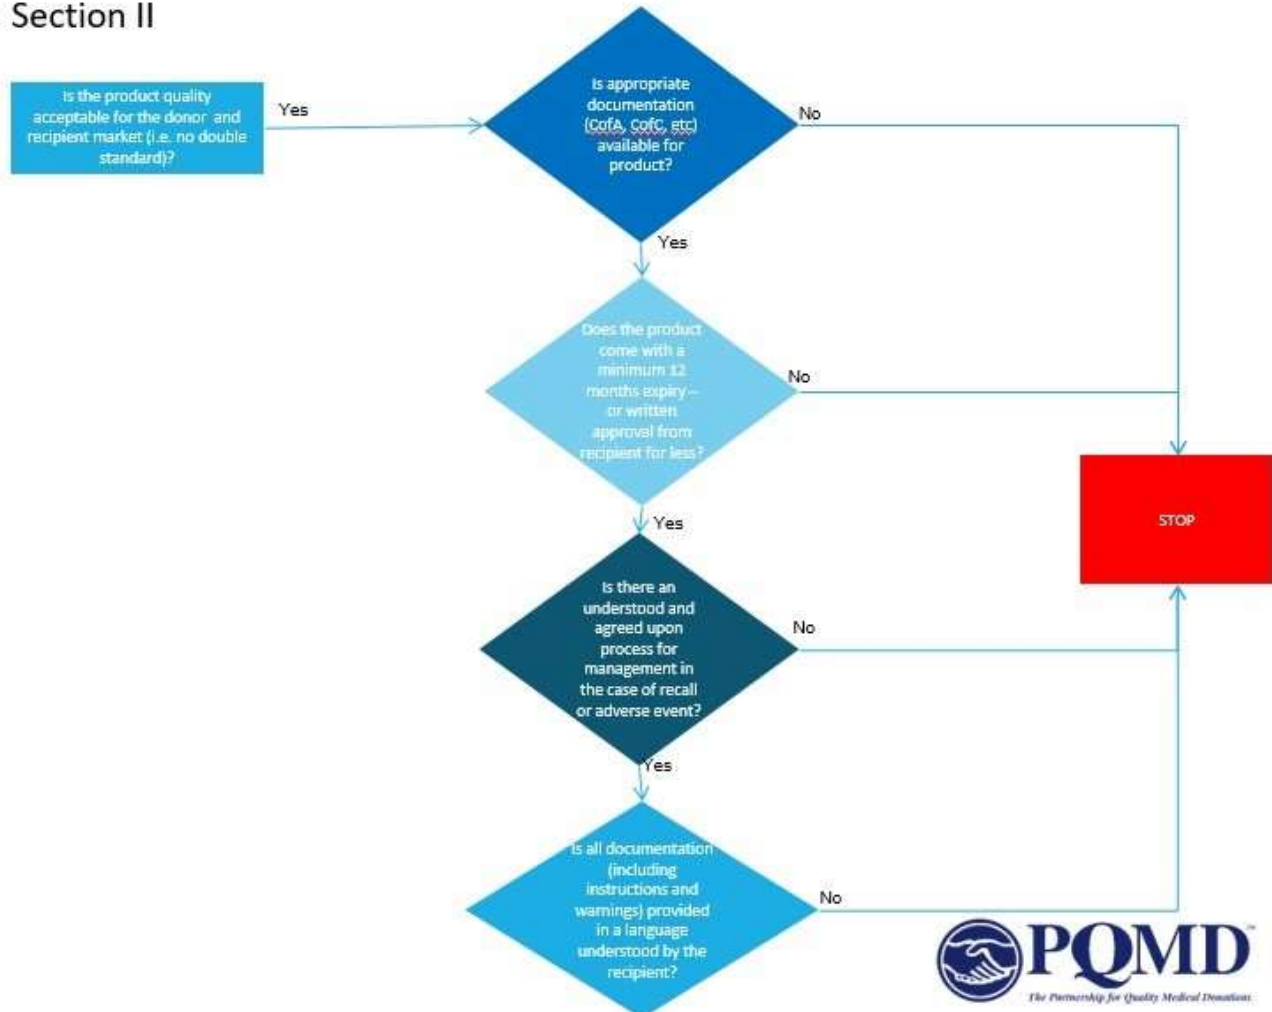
Section II

Is the product quality acceptable for the donor and recipient market (i.e. no double standard)?

Yes

Is appropriate documentation (CofA, CofC, etc) available for product?

No

Yes

Does the product come with a minimum 12 months expiry – or written approval from recipient for less?

No

STOP

Yes

Is there an understood and agreed upon process for management in the case of recall or adverse event?

No

Yes

Is all documentation (including instructions and warnings) provided in a language understood by the recipient?

No

PQMD™
The Partnership for Quality Medical Donations